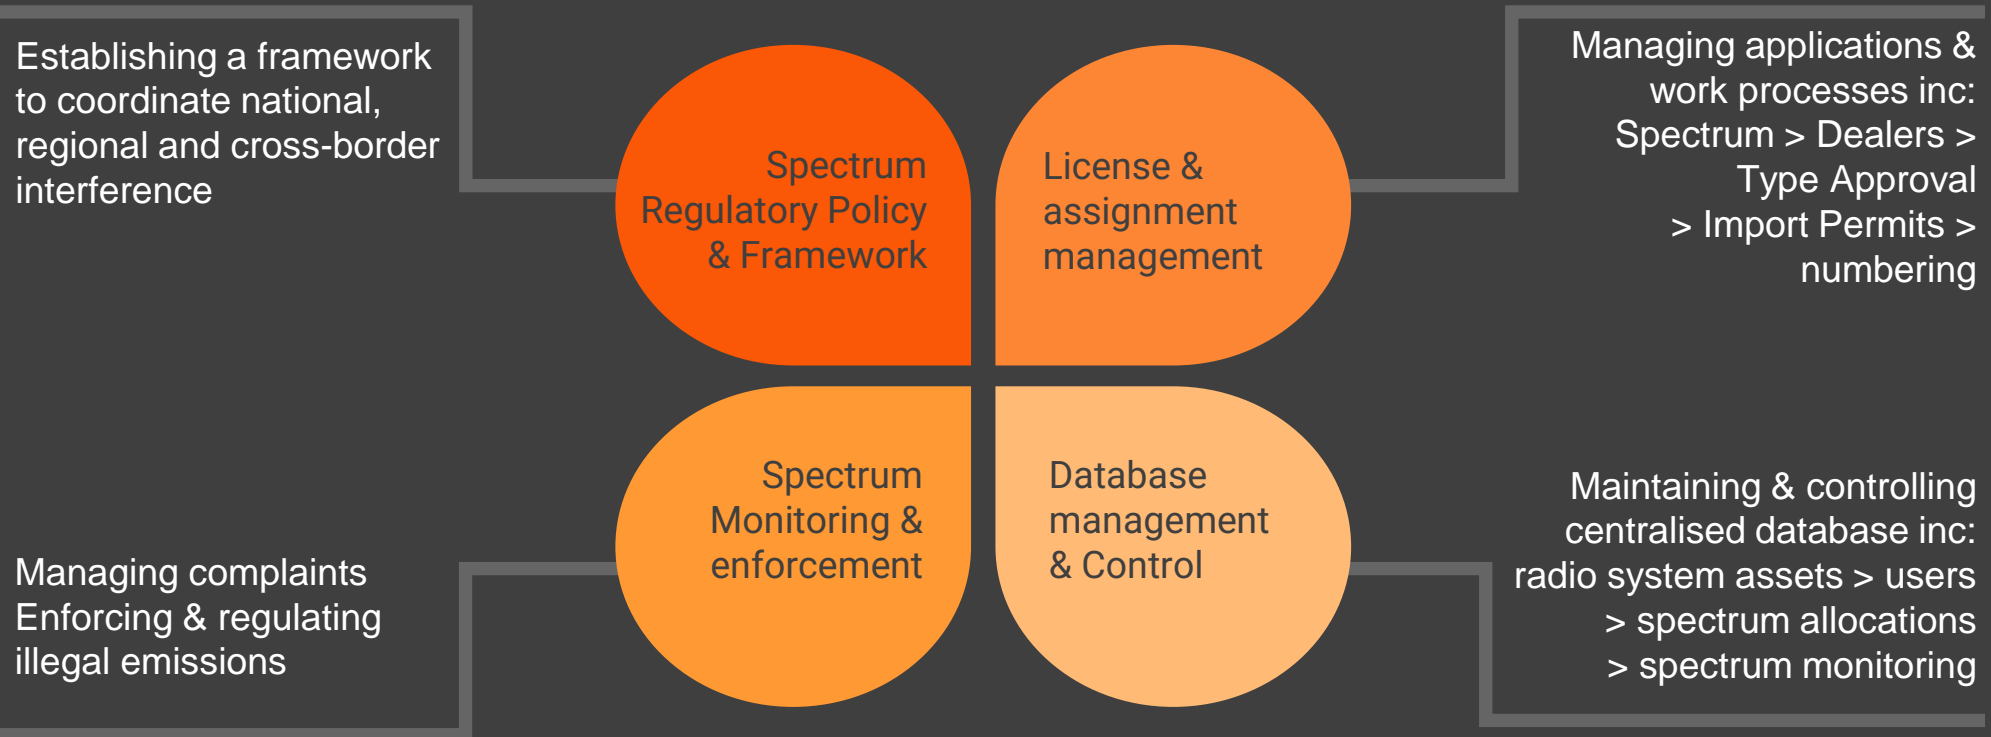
Establishing a framework to coordinate national, regional and cross-border interference

Spectrum Regulatory Policy & Framework

License & assignment management

Managing applications & work processes inc: Spectrum > Dealers > Type Approval > Import Permits > numbering

Spectrum Monitoring & enforcement

Database management & Control

Managing complaints
Enforcing & regulating illegal emissions

Maintaining & controlling centralised database inc: radio system assets > users > spectrum allocations > spectrum monitoring